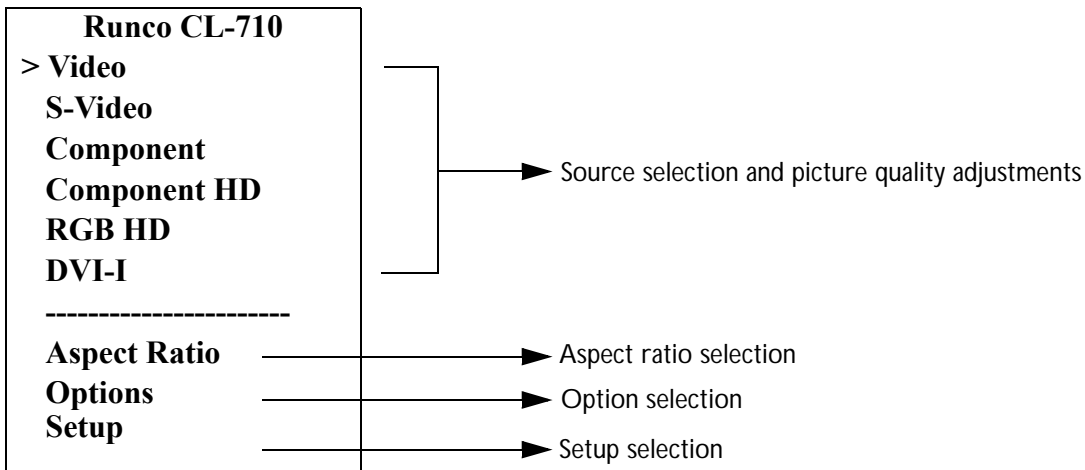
Runco CL-710
> Video
S-Video
Component
Component HD
RGB HD
DVI-I
------------------------
Aspect Ratio
Options
Setup

Source selection and picture quality adjustments

Aspect ratio selection

Option selection

Setup selection